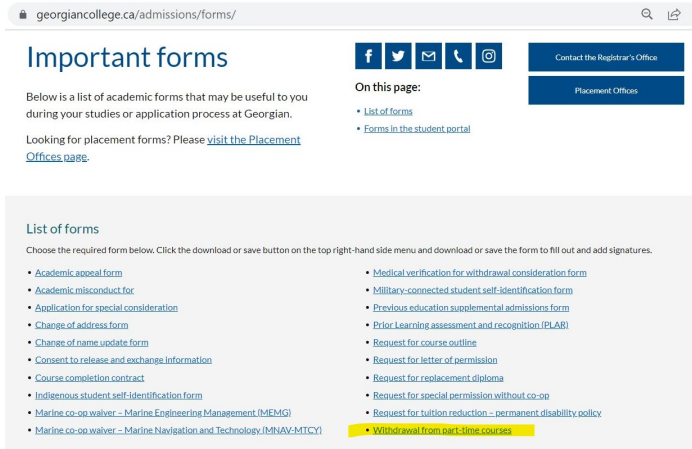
georgiancollege.ca/admissions/forms/

Important forms

Below is a list of academic forms that may be useful to you during your studies or application process at Georgian.

Looking for placement forms? Please visit the Placement Offices page.

On this page:

• List of forms
• Forms in the student portal

Contact the Registrar's Office

Placement Offices

List of forms

Choose the required form below. Click the download or save button on the top right-hand side menu and download or save the form to fill out and add signatures.

• Academic appeal form
• Academic misconduct for
• Application for special consideration
• Change of address form
• Change of name update form
• Consent to release and exchange information
• Course completion contract
• Indigenous student self-identification form
• Marine co-op waiver – Marine Engineering Management (MEMG)
• Marine co-op waiver – Marine Navigation and Technology (MNAV-MTCY)

• Medical verification for withdrawal consideration form
• Military-connected student self-identification form
• Previous education supplemental admissions form
• Prior Learning assessment and recognition (PLAR)
• Request for course outline
• Request for letter of permission
• Request for replacement diploma
• Request for special permission without co-op
• Request for tuition reduction – permanent disability policy
• Withdrawal from part-time courses